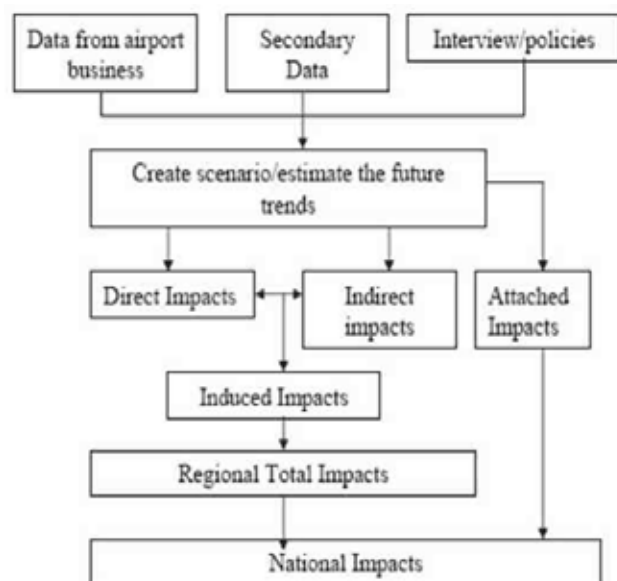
Data from airport business

Secondary Data

Interview/policies

Create scenario/estimate the future trends

Direct Impacts

Indirect impacts

Attached Impacts

Induced Impacts

Regional Total Impacts

National Impacts